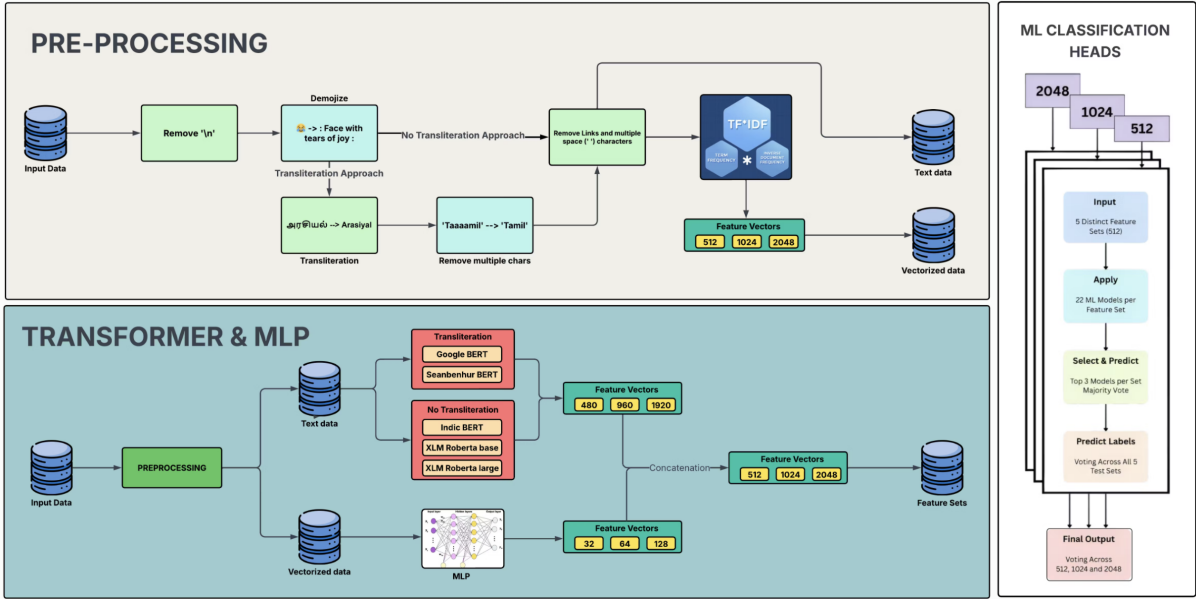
PRE-PROCESSING

Input Data

Remove '\n'

Demojize

😂 -> : Face with tears of joy :

No Transliteration Approach

Transliteration Approach

அரசியல் --> Arasiyal

Transliteration

'Taaaamil' --> 'Tamil'

Remove multiple chars

Remove Links and multiple space (' ') characters

TF*IDF

TERM FREQUENCY

INVERSE DOCUMENT FREQUENCY

Feature Vectors

512 | 1024 | 2048

Text data

Vectorized data

TRANSFORMER & MLP

Input Data

PREPROCESSING

Text data

Vectorized data

Transliteration

Google BERT

Seanbenhur BERT

No Transliteration

Indic BERT

XLM Roberta base

XLM Roberta large

MLP

Feature Vectors

480 | 960 | 1920

Feature Vectors

32 | 64 | 128

Concatenation

Feature Vectors

512 | 1024 | 2048

Feature Sets

ML CLASSIFICATION HEADS

2048

1024

512

Input

5 Distinct Feature Sets (512)

Apply

22 ML Models per Feature Set

Select & Predict

Top 3 Models per Set Majority Vote

Predict Labels

Voting Across All 5 Test Sets

Final Output

Voting Across 512, 1024 and 2048